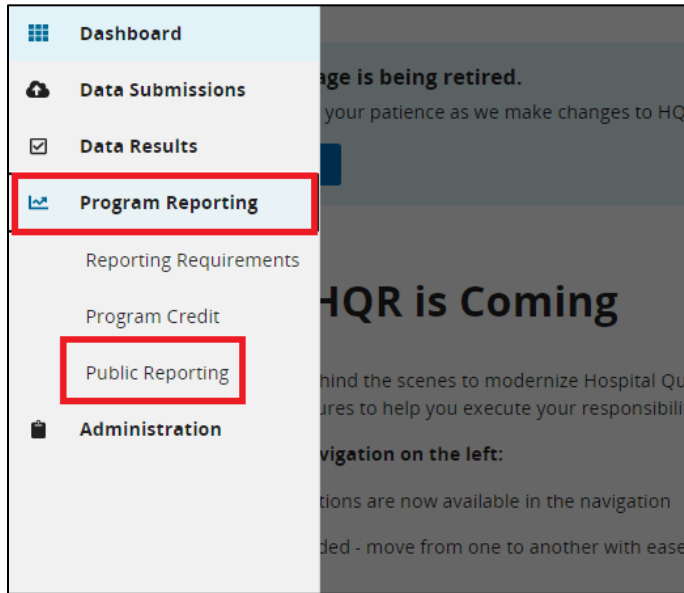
Dashboard

Data Submissions

Data Results

Program Reporting

Reporting Requirements

Program Credit

Public Reporting

Administration

age is being retired.

your patience as we make changes to HQ

HQR is Coming

hind the scenes to modernize Hospital Qu

ures to help you execute your responsibili

vigation on the left:

tions are now available in the navigation

ded - move from one to another with ease